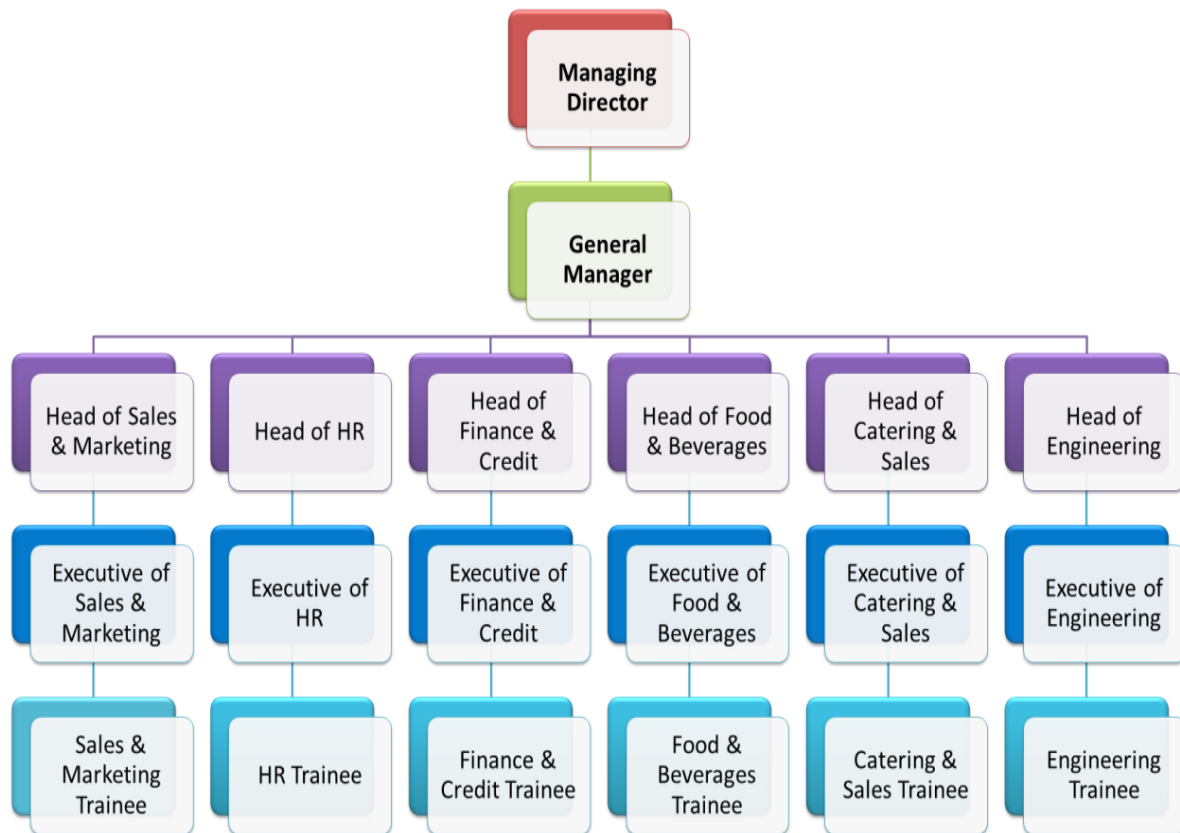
Managing Director

General Manager

Head of Sales & Marketing

Head of HR

Head of Finance & Credit

Head of Food & Beverages

Head of Catering & Sales

Head of Engineering

Executive of Sales & Marketing

Executive of HR

Executive of Finance & Credit

Executive of Food & Beverages

Executive of Catering & Sales

Executive of Engineering

Sales & Marketing Trainee

HR Trainee

Finance & Credit Trainee

Food & Beverages Trainee

Catering & Sales Trainee

Engineering Trainee